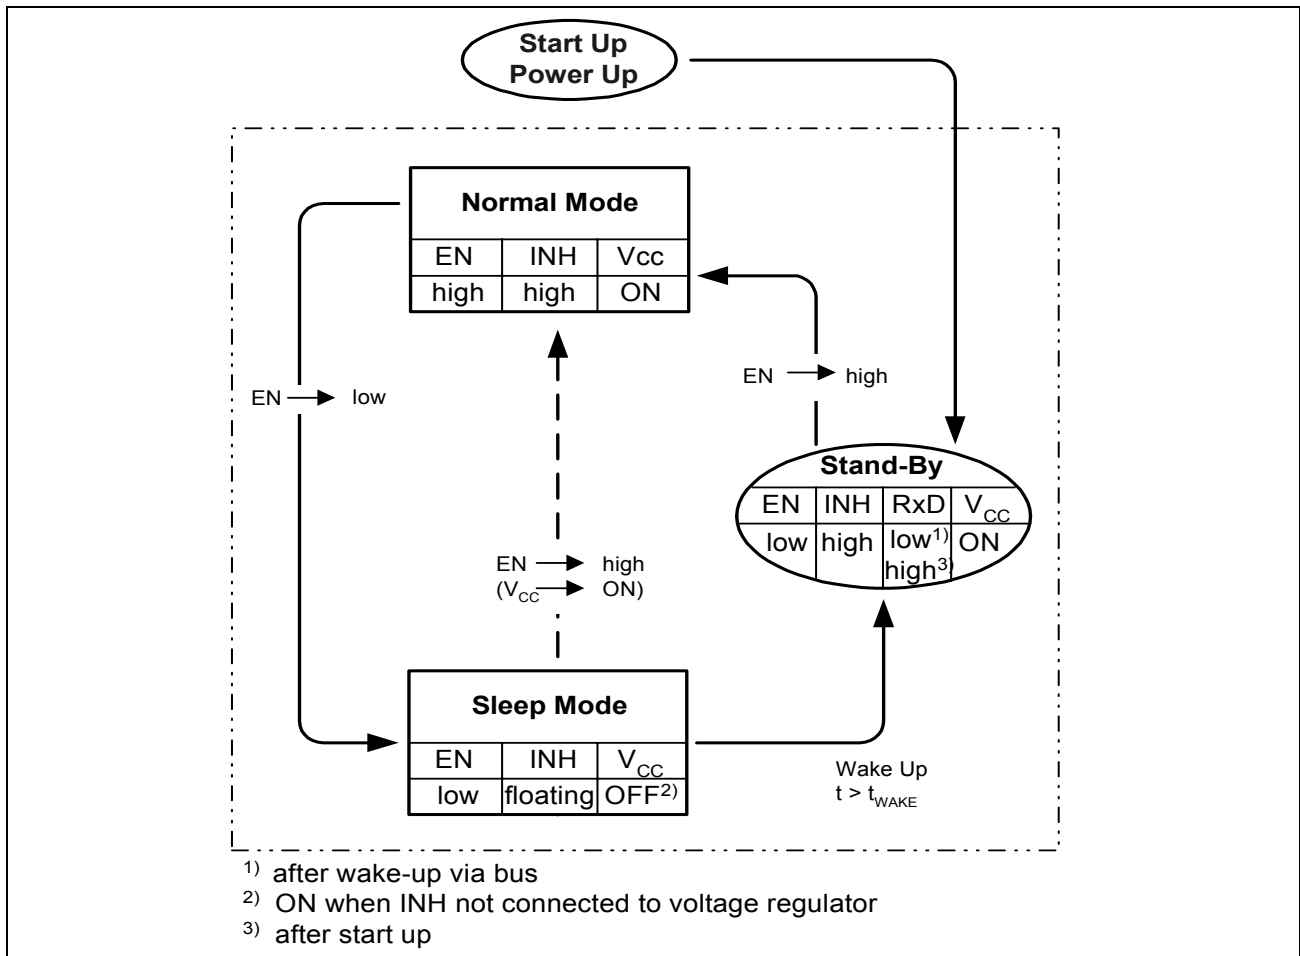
Start Up
Power Up

Normal Mode

| EN | INH | Vcc |
|---|---|---|
| high | high | ON |

EN → high

EN → low

Stand-By

| EN | INH | RxD | $V_{CC}$ |
|---|---|---|---|
| low | high | low$^{1)}$ high$^{3)}$ | ON |

EN → high
($V_{CC}$ → ON)

Sleep Mode

| EN | INH | $V_{CC}$ |
|---|---|---|
| low | floating | OFF$^{2)}$ |

Wake Up
$t > t_{WAKE}$

$^{1)}$ after wake-up via bus
$^{2)}$ ON when INH not connected to voltage regulator
$^{3)}$ after start up